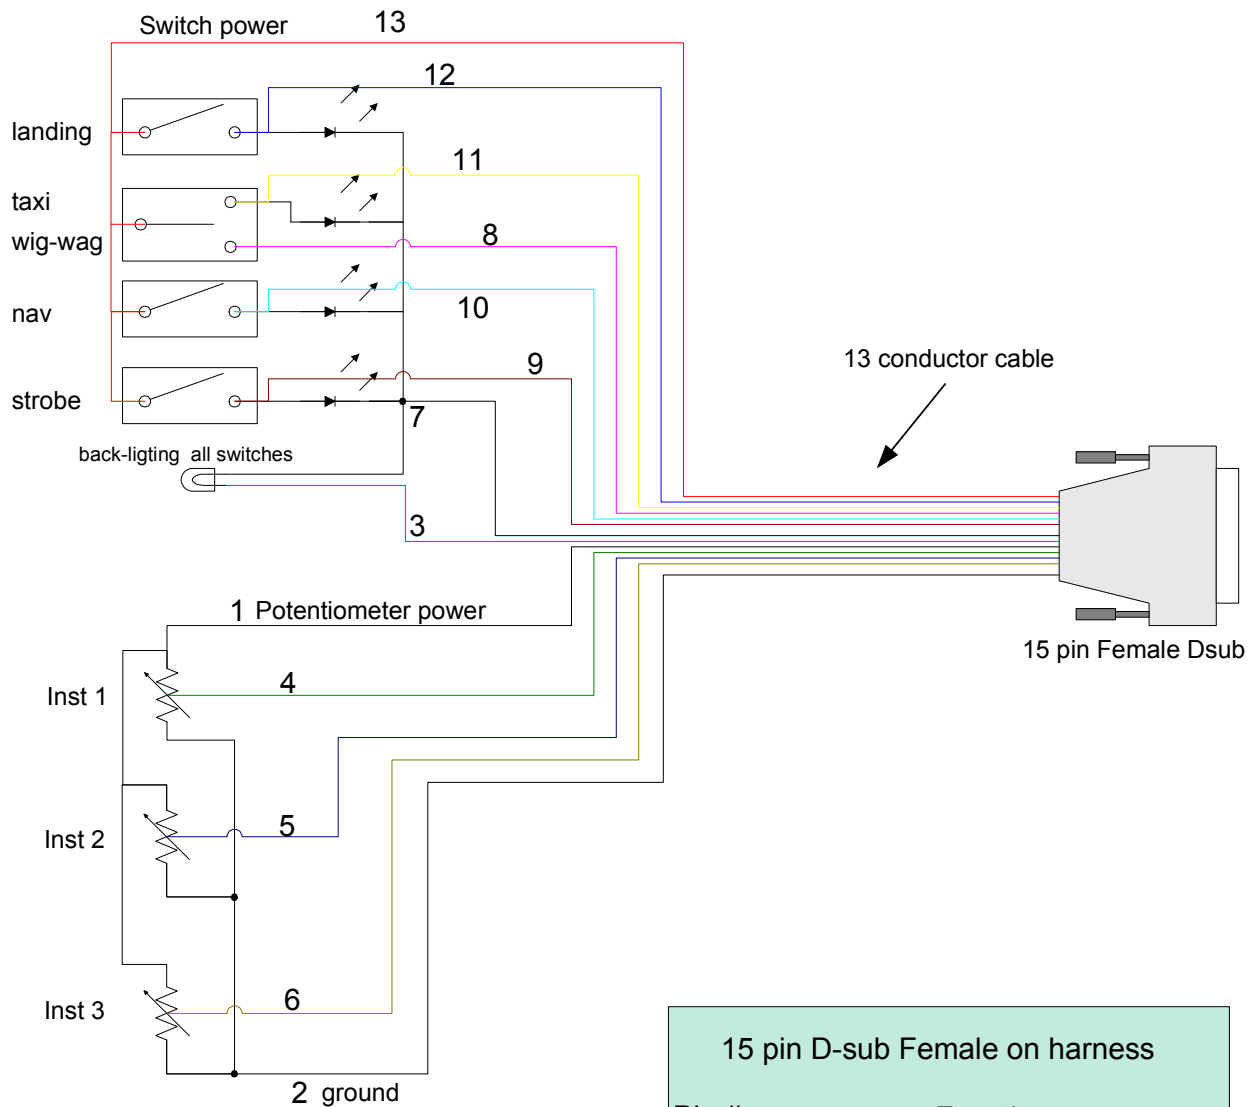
Switch power
13
12
landing
11
taxi
wig-wag
8
nav
10
9
strobe
7
13 conductor cable
back-ligting all switches
3
1 Potentiometer power
15 pin Female Dsub
Inst 1
4
Inst 2
5
Inst 3
6
2 ground
15 pin D-sub Female on harness
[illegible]